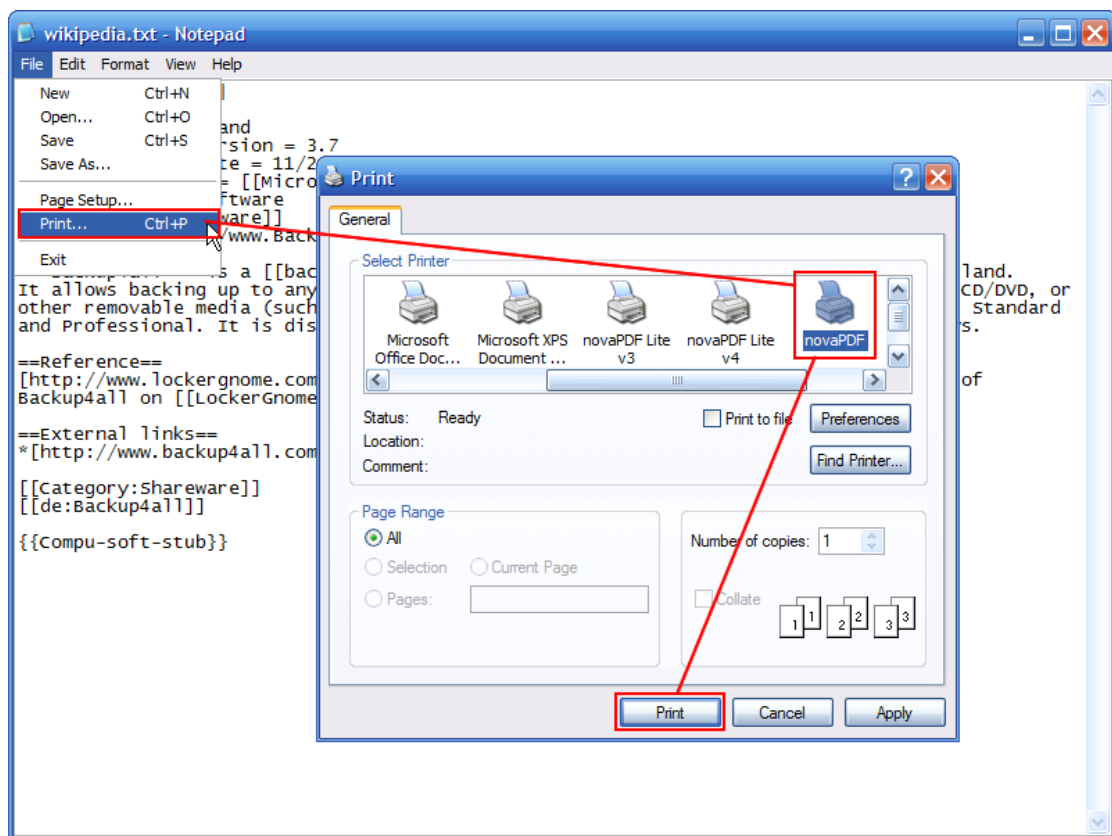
wikipedia.txt - Notepad

File Edit Format View Help

New Ctrl+N
Open... Ctrl+O
Save Ctrl+S
Save As...
Page Setup...
Print... Ctrl+P
Exit

and
rsion = 3.7
te = 11/2
= [[Micro
ftware
ware]]
www.Back
s a [[bac
It allows backing up to any
other removable media (such
and Professional. It is dis
land.
CD/DVD, or
Standard
s.

==Reference==
[http://www.lockergnome.com
Backup4all on [[LockerGnome
of

==External links==
*[http://www.backup4all.com

[[Category:Shareware]]
[[de:Backup4all]]

{{Compu-soft-stub}}

Print

General

Select Printer

Microsoft Office Doc...
Microsoft XPS Document ...
novaPDF Lite v3
novaPDF Lite v4
novaPDF

Status: Ready
Location:
Comment:
Print to file
Preferences
Find Printer...

Page Range
All
Selection
Current Page
Pages:

Number of copies: 1
Collate
1 1 2 2 3 3

Print
Cancel
Apply